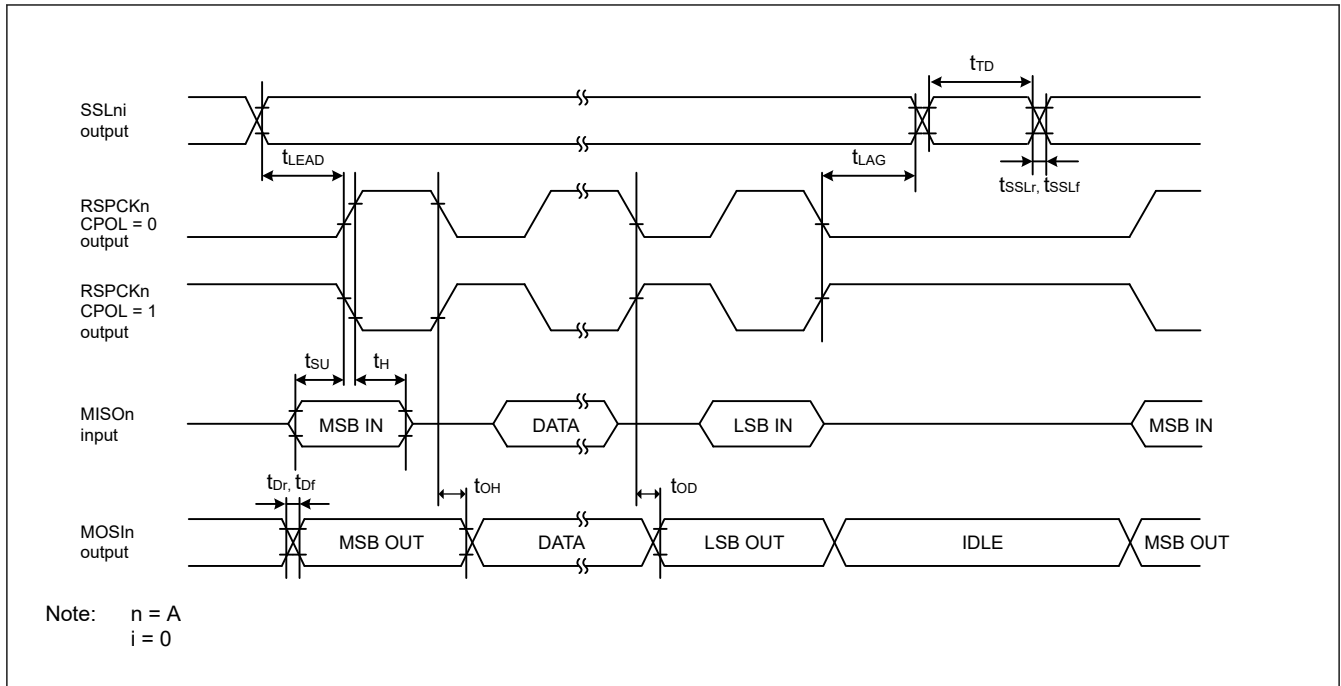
$t_{TD}$

SSLni output

$t_{LEAD}$

$t_{LAG}$

$t_{SSLr}$, $t_{SSLf}$

RSPCKn CPOL = 0 output

RSPCKn CPOL = 1 output

$t_{SU}$

$t_{H}$

MISOn input

MSB IN

DATA

LSB IN

MSB IN

$t_{Dr}$, $t_{Df}$

$t_{OH}$

$t_{OD}$

MOSIn output

MSB OUT

DATA

LSB OUT

IDLE

MSB OUT

Note: n = A
i = 0